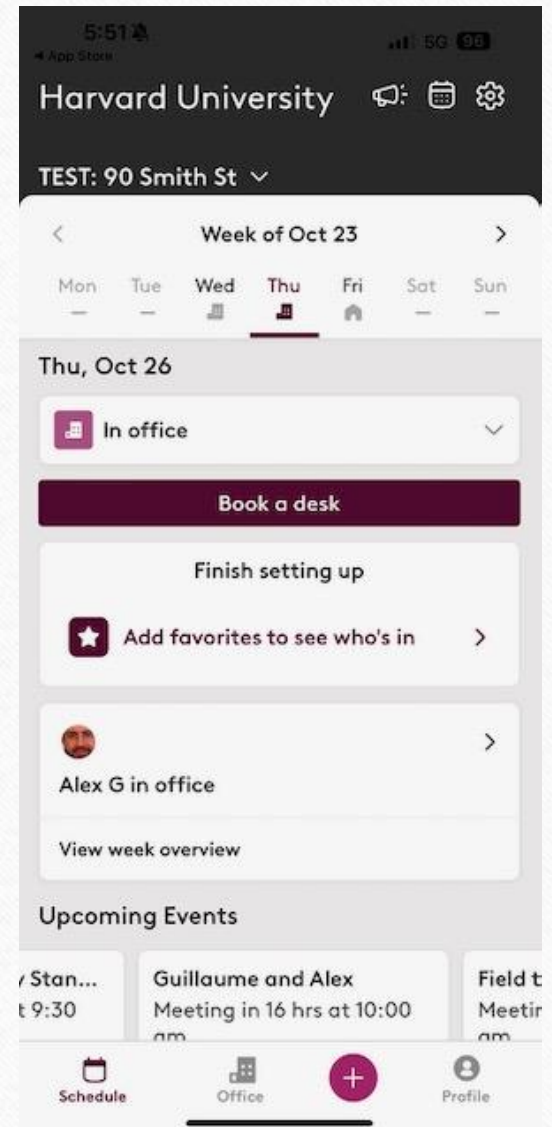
5:51
◂ App Store
5G 98

Harvard University

TEST: 90 Smith St ∨

<
Week of Oct 23
>

Mon
Tue
Wed
Thu
Fri
Sat
Sun

Thu, Oct 26

In office

Book a desk

Finish setting up

Add favorites to see who's in >

>
Alex G in office

View week overview

Upcoming Events

Stan...
t 9:30

Guillaume and Alex
Meeting in 16 hrs at 10:00 am

Field t
Meetir
am

Schedule
Office
Profile